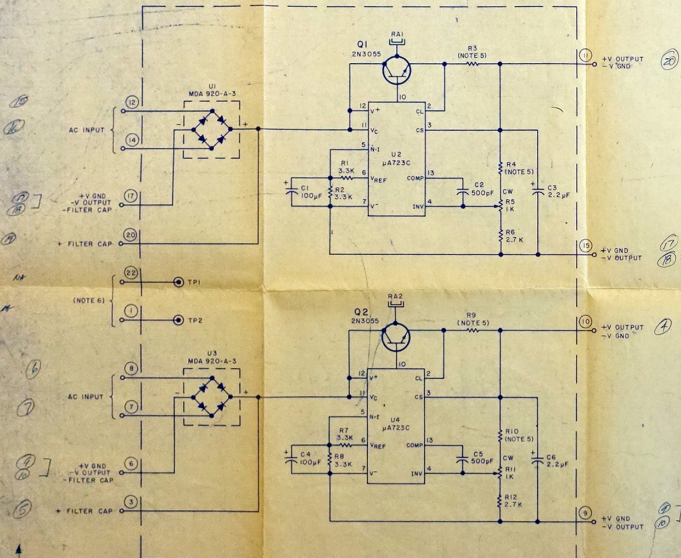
Q1
2N3055
RA1
R3
(NOTE 5)
11
+V OUTPUT
-V GND
20
10
U1
MDA 920-A-3
12
AC INPUT
14
11
12
V+
VC
N-I
10
CL
CS
2
3
R1
3.3K
R2
3.3K
6
5
VREF
U2
µA723C
13
COMP
INV
7
V-
4
R4
(NOTE 5)
CW
R5
1K
R6
2.7K
C1
100µF
C2
500pF
C3
2.2µF
17
+V GND
-V OUTPUT
-FILTER CAP
18
19
+ FILTER CAP
20
15
+V GND
-V OUTPUT
17
18
22
TP1
(NOTE 6)
1
TP2
Q2
2N3055
RA2
R9
(NOTE 5)
10
+V OUTPUT
-V GND
4
U3
MDA 920-A-3
8
6
AC INPUT
7
7
12
V+
11
VC
N-I
10
CL
CS
R7
3.3K
R8
3.3K
VREF
U4
µA723C
COMP
INV
V-
R10
(NOTE 5)
CW
R11
1K
R12
2.7K
C4
100µF
C5
500pF
C6
2.2µF
6
+V GND
-V OUTPUT
-FILTER CAP
9
10
3
+ FILTER CAP
5
9
+V GND
-V OUTPUT
9
10